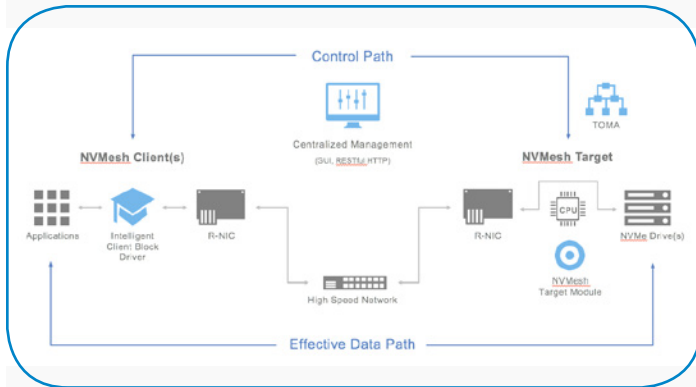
Control Path

TOMA

Centralized Management
(GUI, RESTful HTTP)

NVMesh Client(s)

NVMesh Target

Applications

Intelligent Client Block Driver

R-NIC

High Speed Network

R-NIC

CPU

NVMe Drive(s)

NVMesh Target Module

Effective Data Path